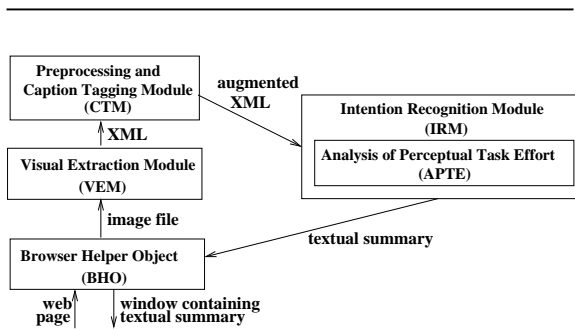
Preprocessing and Caption Tagging Module (CTM)

augmented XML

Intention Recognition Module (IRM)

Analysis of Perceptual Task Effort (APTE)

XML

Visual Extraction Module (VEM)

image file

textual summary

Browser Helper Object (BHO)

web page

window containing textual summary